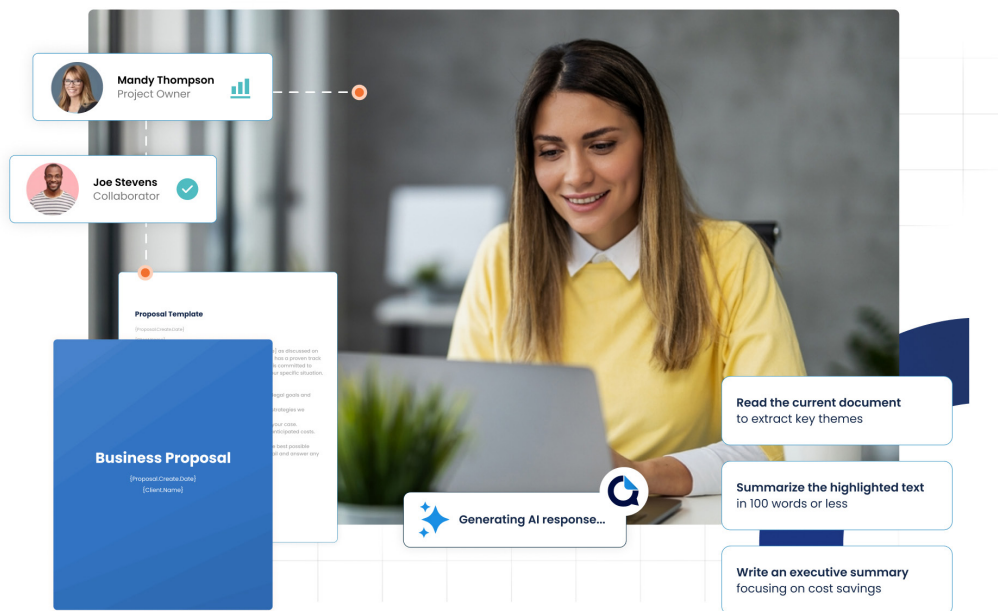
Mandy Thompson
Project Owner

Joe Stevens
Collaborator

Proposal Template
[Proposal.Create.Date]

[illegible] as discussed on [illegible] has a proven track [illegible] committed to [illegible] your specific situation.

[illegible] legal goals and

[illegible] strategies we

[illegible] your case, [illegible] anticipated costs.

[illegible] best possible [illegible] all and answer any

Business Proposal
[Proposal.Create.Date]
[Client.Name]

Generating AI response...

Read the current document
to extract key themes

Summarize the highlighted text
in 100 words or less

Write an executive summary
focusing on cost savings